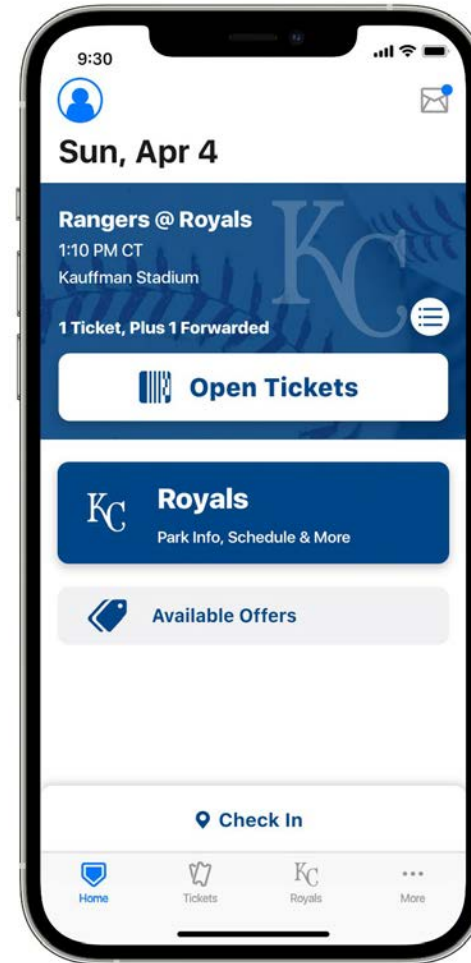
9:30

Sun, Apr 4

Rangers @ Royals
1:10 PM CT
Kauffman Stadium

KC

1 Ticket, Plus 1 Forwarded

Open Tickets

KC Royals
Park Info, Schedule & More

Available Offers

Check In

Home Tickets KC Royals More